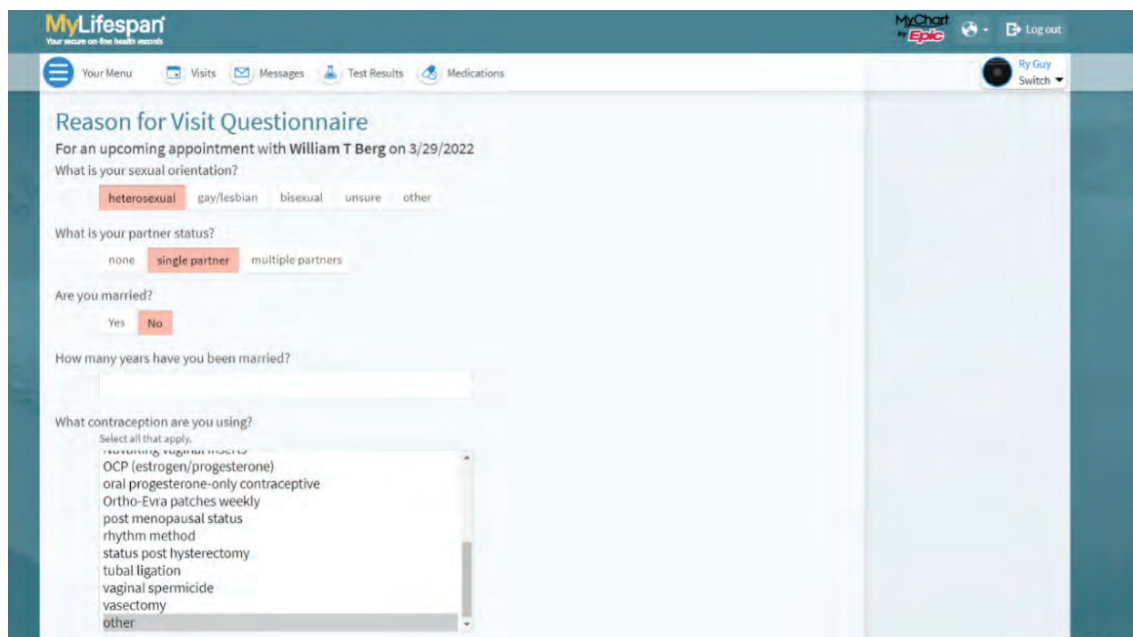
MyLifespan
Your secure on-line health records

MyChart by Epic
Log out

Your Menu
Visits
Messages
Test Results
Medications

Ry Guy
Switch

Reason for Visit Questionnaire
For an upcoming appointment with William T Berg on 3/29/2022
What is your sexual orientation?

heterosexual gay/lesbian bisexual unsure other

What is your partner status?

none single partner multiple partners

Are you married?

Yes No

How many years have you been married?

What contraception are you using?
Select all that apply.

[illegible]
OCP (estrogen/progesterone)
oral progesterone-only contraceptive
Ortho-Evra patches weekly
post menopausal status
rhythm method
status post hysterectomy
tubal ligation
vaginal spermicide
vasectomy
other